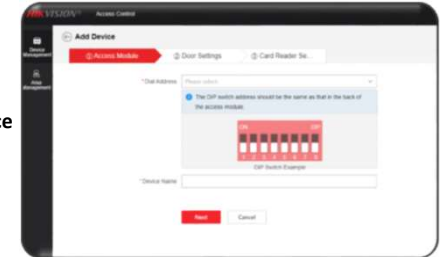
HIKVISION Access Control

Device Management

Map Management

Add Device

① Access Module

② Door Settings

③ Card Reader Se...

*Dial Address Please select

The DIP switch address should be the same as that in the back of the access module.

ON

DIP

1 2 3 4 5 6 7 8

DIP Switch Example

*Device Name

Next

Cancel

e